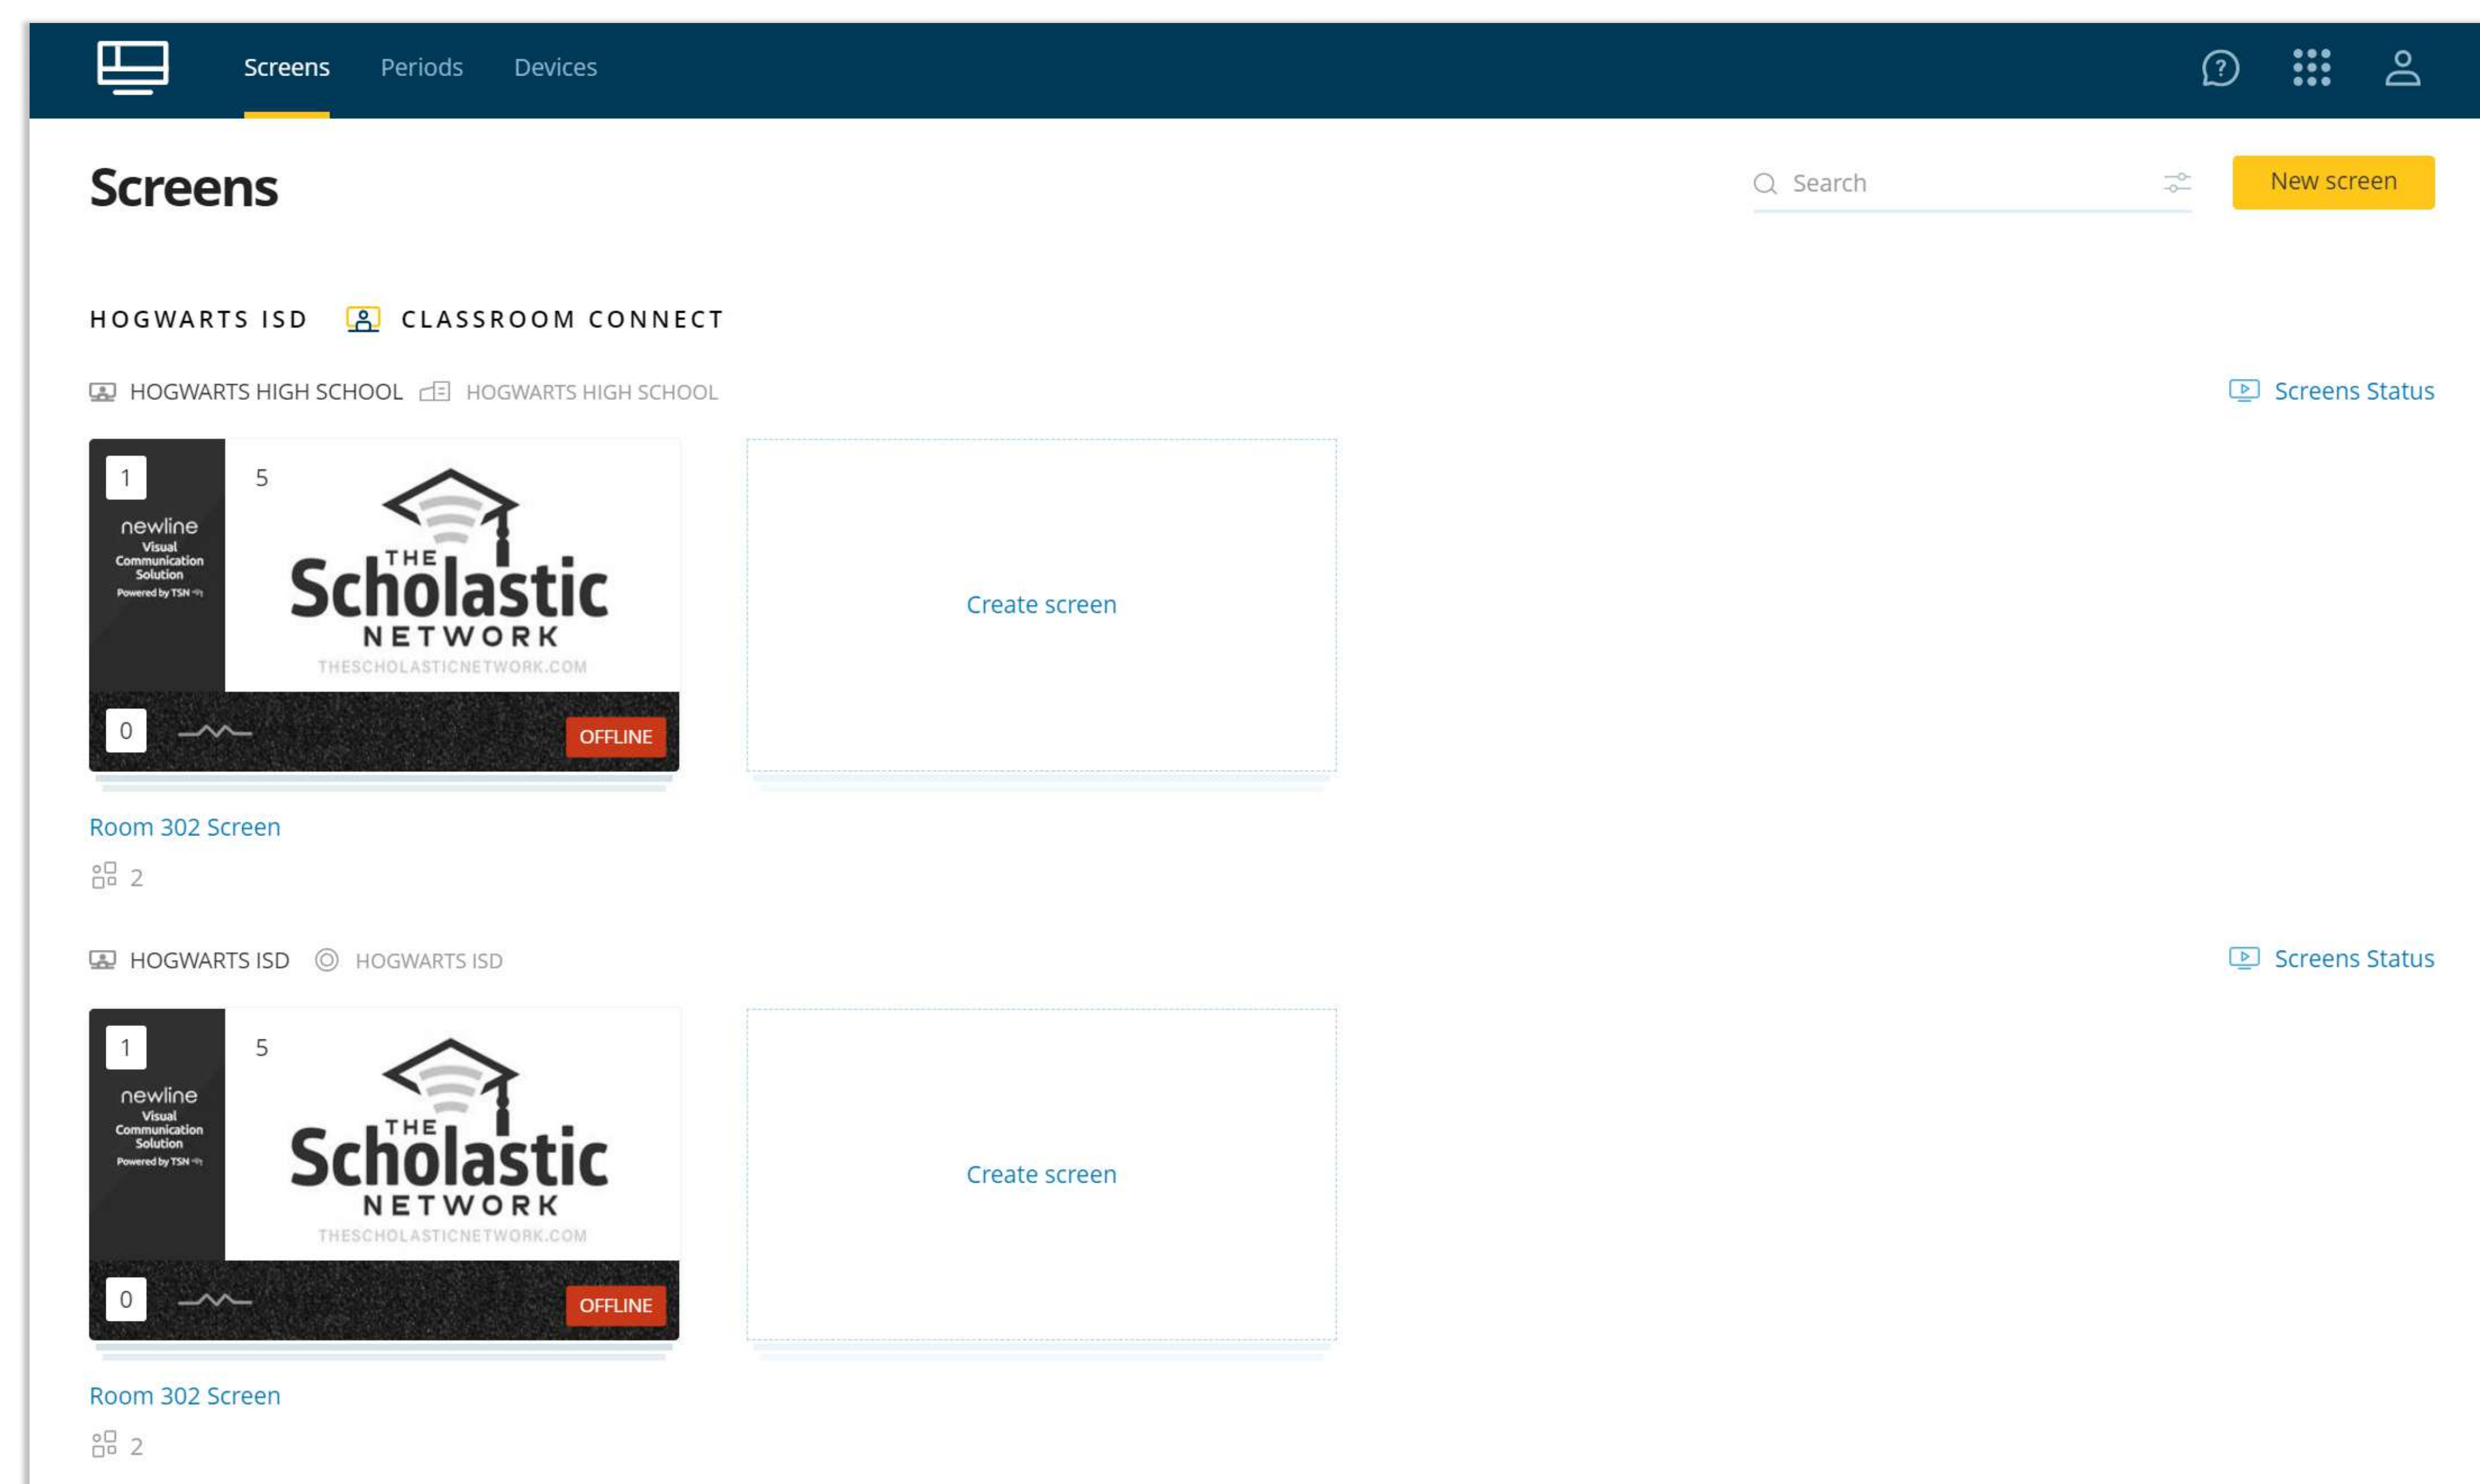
Screens Periods Devices

Screens

Search

New screen

HOGWARTS ISD CLASSROOM CONNECT

HOGWARTS HIGH SCHOOL HOGWARTS HIGH SCHOOL

Screens Status

1

5

newline Visual Communication Solution Powered by TSN

THE Scholastic NETWORK THESCHOLASTICNETWORK.COM

0

OFFLINE

Create screen

Room 302 Screen

2

HOGWARTS ISD HOGWARTS ISD

Screens Status

1

5

newline Visual Communication Solution Powered by TSN

THE Scholastic NETWORK THESCHOLASTICNETWORK.COM

0

OFFLINE

Create screen

Room 302 Screen

2